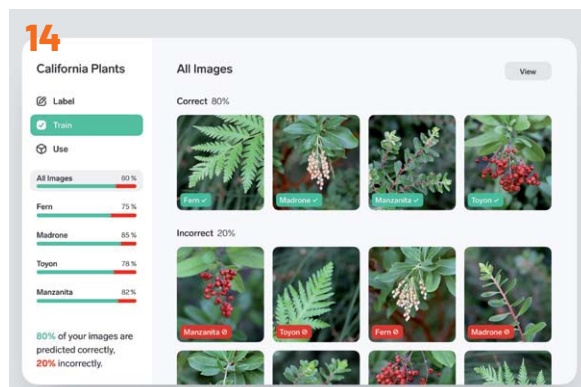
14

California Plants

Label

Train

Use

All Images 80 %

Fern 75 %

Madrone 85 %

Toyon 78 %

Manzanita 82 %

80% of your images are predicted correctly, 20% incorrectly.

All Images

View

Correct 80%

Fern ✓

Madrone ✓

Manzanita ✓

Toyon ✓

Incorrect 20%

Manzanita ⊘

Toyon ⊘

Fern ⊘

Madrone ⊘